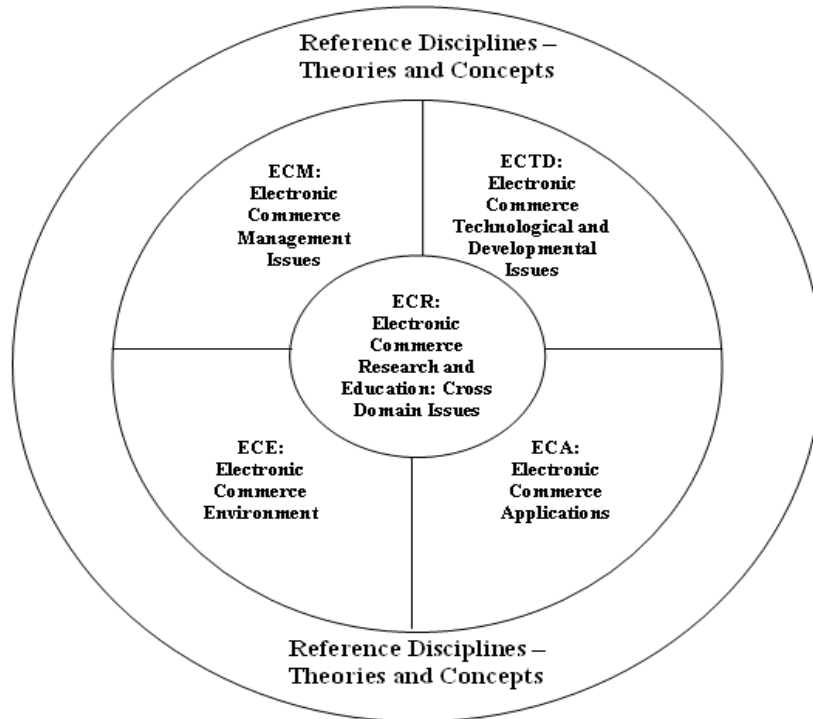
Reference Disciplines – Theories and Concepts

ECM: Electronic Commerce Management Issues

ECTD: Electronic Commerce Technological and Developmental Issues

ECR: Electronic Commerce Research and Education: Cross Domain Issues

ECE: Electronic Commerce Environment

ECA: Electronic Commerce Applications

Reference Disciplines – Theories and Concepts